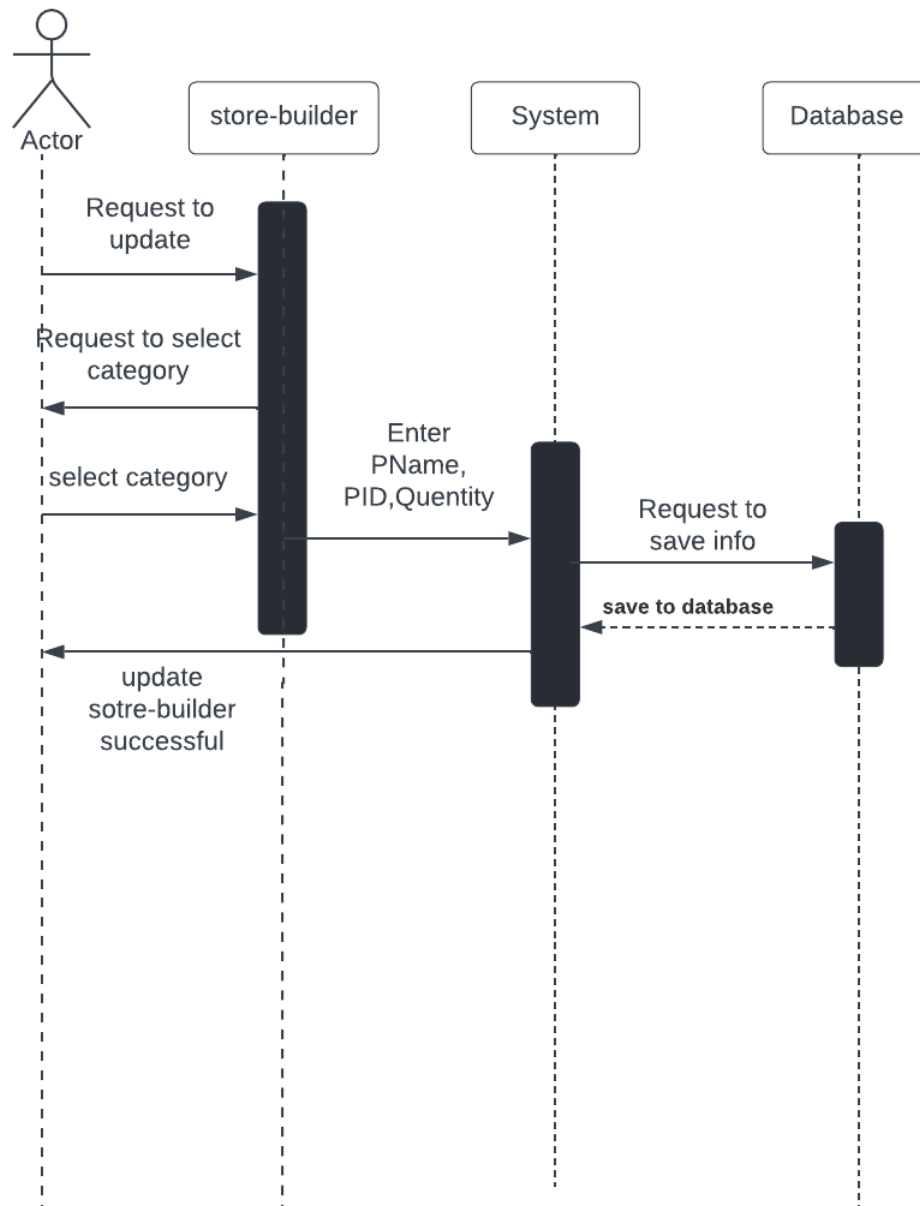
Actor

store-builder

System

Database

Request to update

Request to select category

select category

Enter PName, PID,Quentity

Request to save info

save to database

update sotre-builder successful